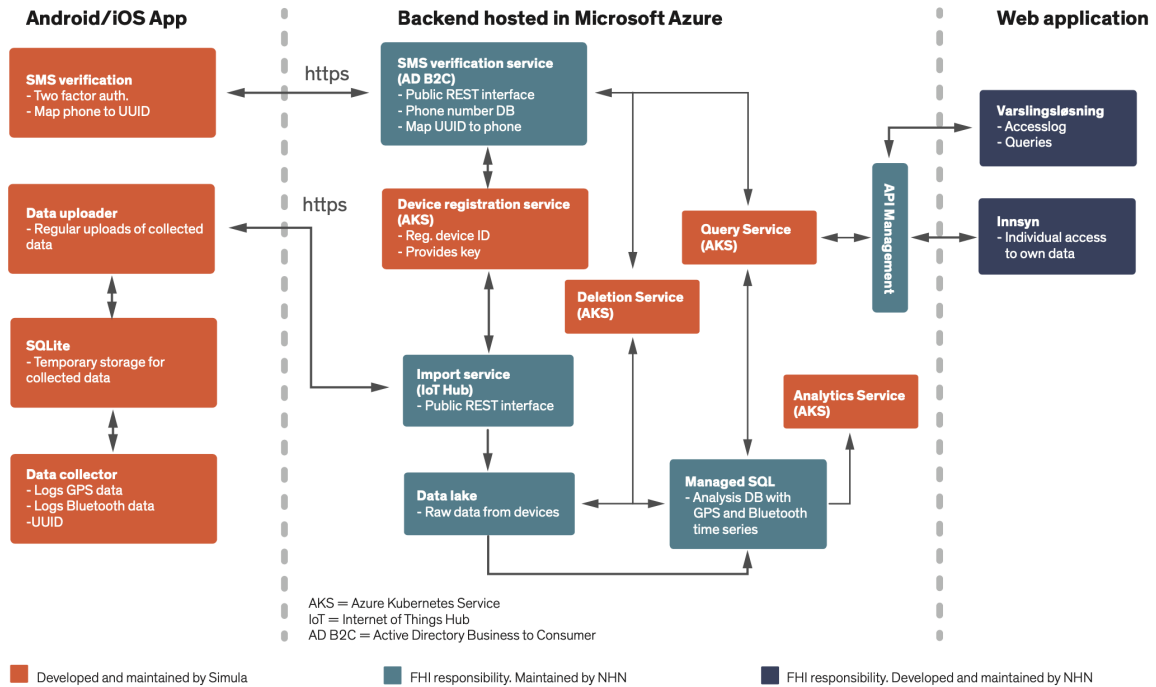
Android/iOS App

Backend hosted in Microsoft Azure

Web application

SMS verification
- Two factor auth.
- Map phone to UUID

https

SMS verification service (AD B2C)
- Public REST interface
- Phone number DB
- Map UUID to phone

Varslingsløsning
- Accesslog
- Queries

Data uploader
- Regular uploads of collected data

https

Device registration service (AKS)
- Reg. device ID
- Provides key

Query Service (AKS)

API Management

Innsyn
- Individual access to own data

Deletion Service (AKS)

SQLite
- Temporary storage for collected data

Import service (IoT Hub)
- Public REST interface

Analytics Service (AKS)

Data collector
- Logs GPS data
- Logs Bluetooth data
-UUID

Data lake
- Raw data from devices

Managed SQL
- Analysis DB with GPS and Bluetooth time series

AKS = Azure Kubernetes Service
IoT = Internet of Things Hub
AD B2C = Active Directory Business to Consumer

Developed and maintained by Simula

FHI responsibility. Maintained by NHN

FHI responsibility. Developed and maintained by NHN